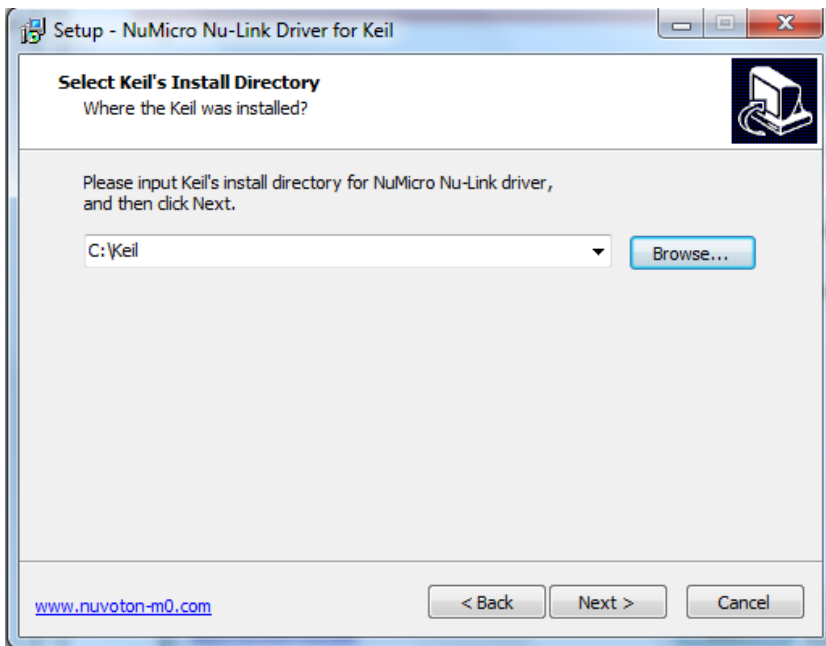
Setup - NuMicro Nu-Link Driver for Keil

Select Keil's Install Directory
Where the Keil was installed?

Please input Keil's install directory for NuMicro Nu-Link driver, and then click Next.

C:\Keil

Browse...

www.nuvoton-m0.com

< Back

Next >

Cancel